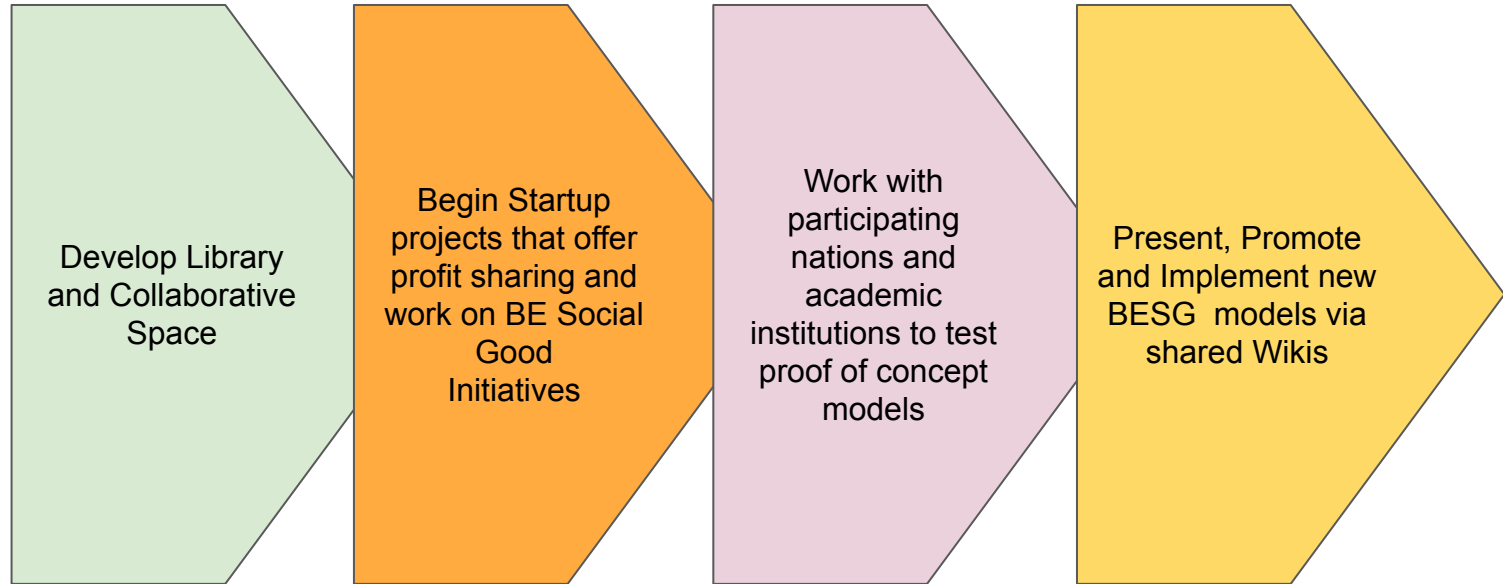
Develop Library and Collaborative Space

Begin Startup projects that offer profit sharing and work on BE Social Good Initiatives

Work with participating nations and academic institutions to test proof of concept models

Present, Promote and Implement new BESG models via shared Wikis